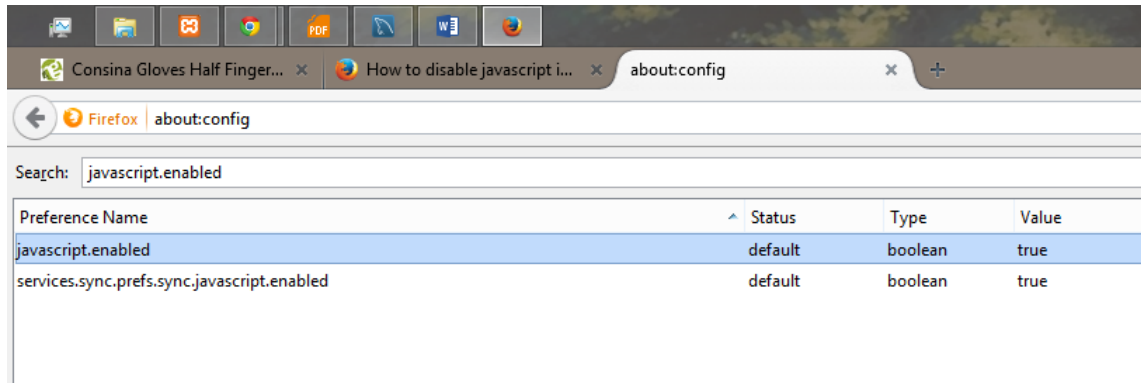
PDF

Consina Gloves Half Finger... × How to disable javascript i... × about:config × +

Firefox about:config

Search: javascript.enabled

| Preference Name | Status | Type | Value |
|---|---|---|---|
| javascript.enabled | default | boolean | true |
| services.sync.prefs.sync.javascript.enabled | default | boolean | true |